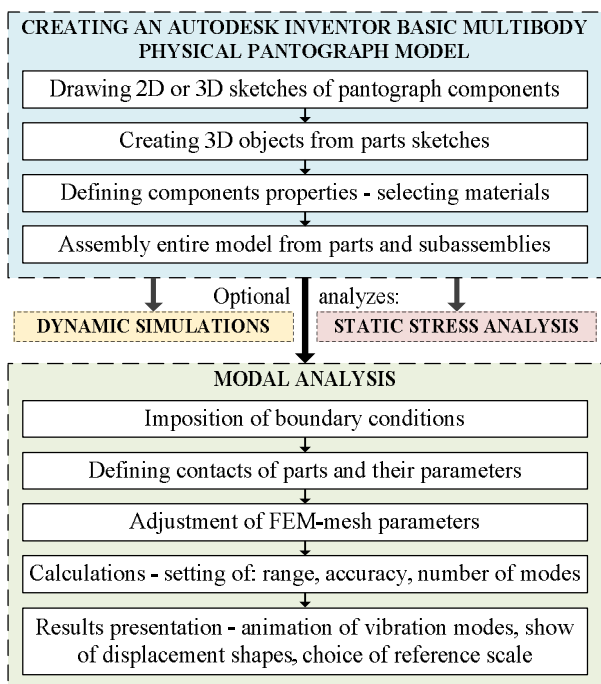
CREATING AN AUTODESK INVENTOR BASIC MULTIBODY PHYSICAL PANTOGRAPH MODEL

Drawing 2D or 3D sketches of pantograph components

Creating 3D objects from parts sketches

Defining components properties - selecting materials

Assembly entire model from parts and subassemblies

Optional analyzes:

DYNAMIC SIMULATIONS

STATIC STRESS ANALYSIS

MODAL ANALYSIS

Imposition of boundary conditions

Defining contacts of parts and their parameters

Adjustment of FEM-mesh parameters

Calculations - setting of: range, accuracy, number of modes

Results presentation - animation of vibration modes, show of displacement shapes, choice of reference scale